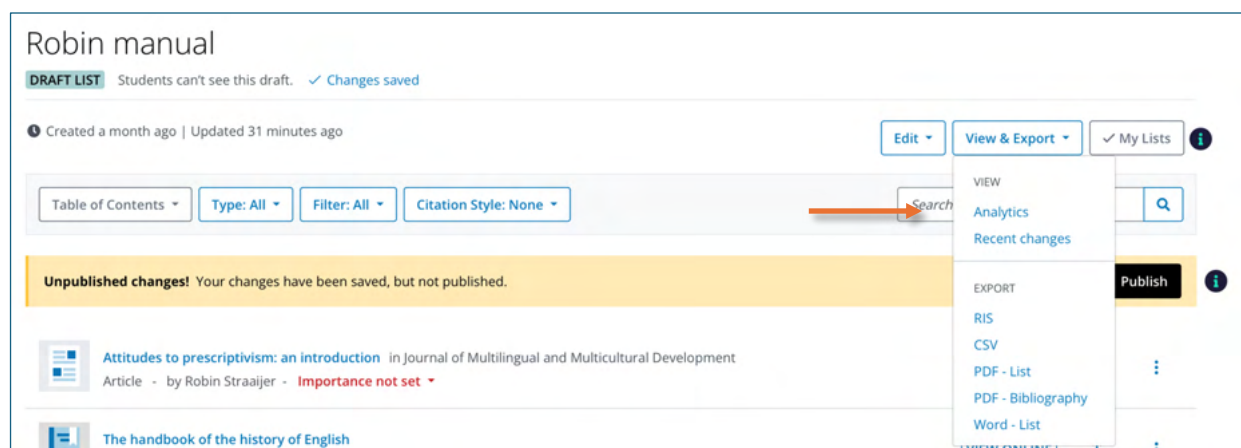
Robin manual

DRAFT LIST Students can't see this draft. ✓ Changes saved

Created a month ago | Updated 31 minutes ago

Edit ▾ View & Export ▾ ✓ My Lists

Table of Contents ▾ Type: All ▾ Filter: All ▾ Citation Style: None ▾

Search

VIEW
Analytics
Recent changes

EXPORT
RIS
CSV
PDF - List
PDF - Bibliography
Word - List

Unpublished changes! Your changes have been saved, but not published.

Publish

Attitudes to prescriptivism: an introduction in Journal of Multilingual and Multicultural Development
Article - by Robin Straaijer - Importance not set ▾

The handbook of the history of English